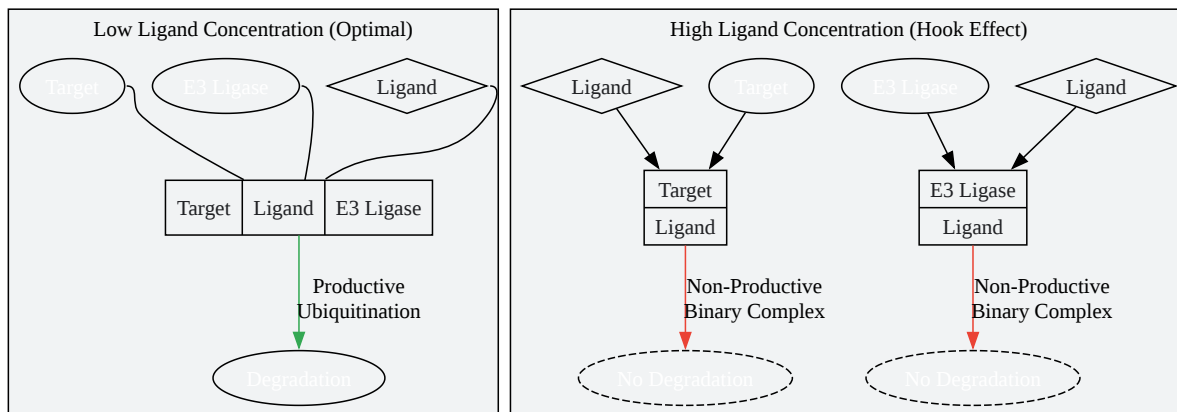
Low Ligand Concentration (Optimal)

Target

E3 Ligase

Ligand

| Target | Ligand | E3 Ligase |
|---|---|---|

Productive Ubiquitination

Degradation

High Ligand Concentration (Hook Effect)

Ligand

Target

E3 Ligase

Ligand

| Target |
|---|
| Ligand |

| E3 Ligase |
|---|
| Ligand |

Non-Productive Binary Complex

Non-Productive Binary Complex

No Degradation

No Degradation